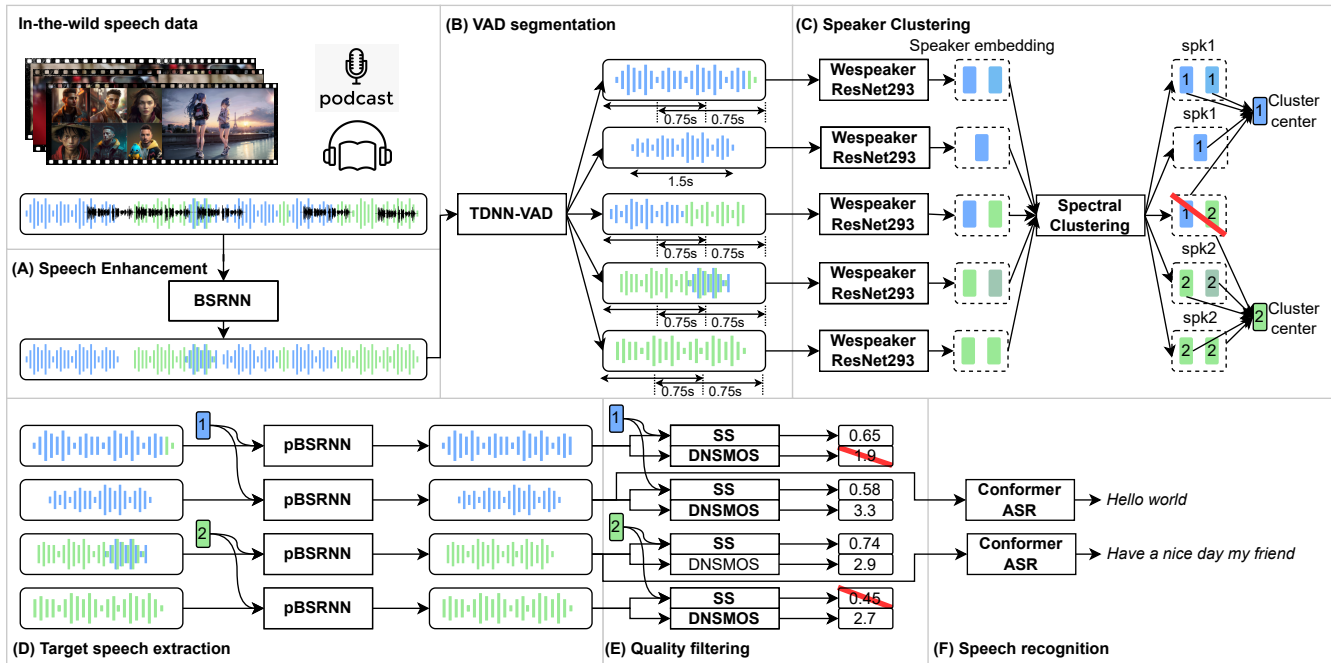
In-the-wild speech data

podcast

(A) Speech Enhancement

BSRNN

(B) VAD segmentation

TDNN-VAD

0.75s 0.75s

1.5s

0.75s 0.75s

0.75s 0.75s

0.75s 0.75s

(C) Speaker Clustering

Speaker embedding

Wespeaker ResNet293

Wespeaker ResNet293

Wespeaker ResNet293

Wespeaker ResNet293

Wespeaker ResNet293

Spectral Clustering

spk1

1 1

spk1

1

1 2

spk2

2 2

spk2

2 2

1 Cluster center

2 Cluster center

1

pBSRNN

pBSRNN

2

pBSRNN

pBSRNN

(D) Target speech extraction

1

SS 0.65
DNSMOS 1.9

SS 0.58
DNSMOS 3.3

2

SS 0.74
DNSMOS 2.9

SS 0.45
DNSMOS 2.7

(E) Quality filtering

Conformer ASR

Hello world

Conformer ASR

Have a nice day my friend

(F) Speech recognition